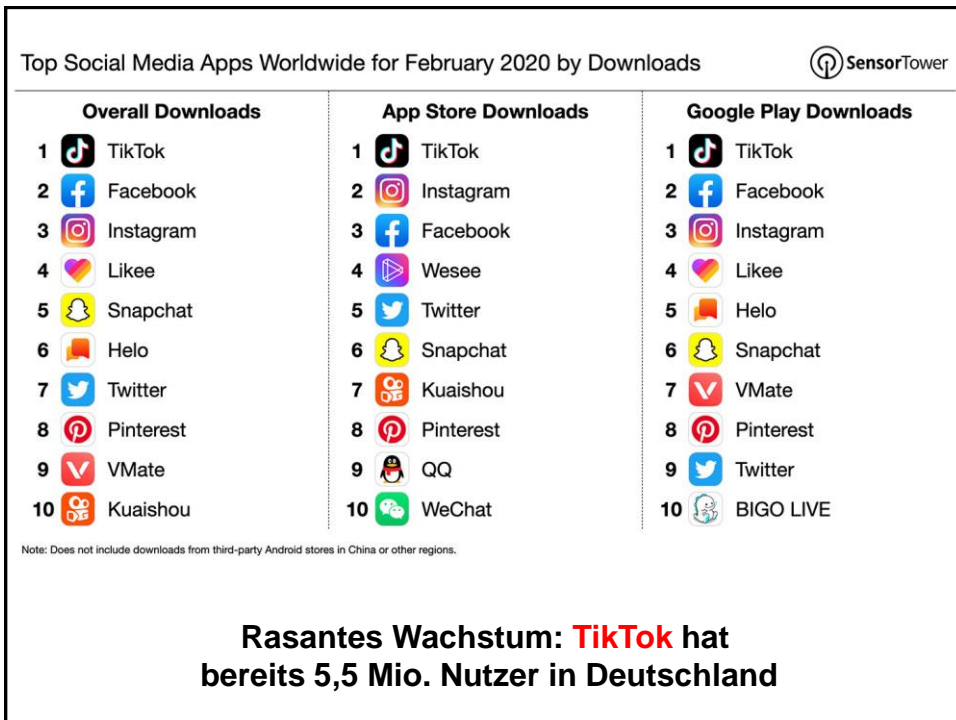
Top Social Media Apps Worldwide for February 2020 by Downloads

SensorTower

Overall Downloads
1 TikTok
2 Facebook
3 Instagram
4 Likee
5 Snapchat
6 Helo
7 Twitter
8 Pinterest
9 VMate
10 Kuaishou

App Store Downloads
1 TikTok
2 Instagram
3 Facebook
4 Wesee
5 Twitter
6 Snapchat
7 Kuaishou
8 Pinterest
9 QQ
10 WeChat

Google Play Downloads
1 TikTok
2 Facebook
3 Instagram
4 Likee
5 Helo
6 Snapchat
7 VMate
8 Pinterest
9 Twitter
10 BIGO LIVE

Note: Does not include downloads from third-party Android stores in China or other regions.

Rasantes Wachstum: TikTok hat bereits 5,5 Mio. Nutzer in Deutschland